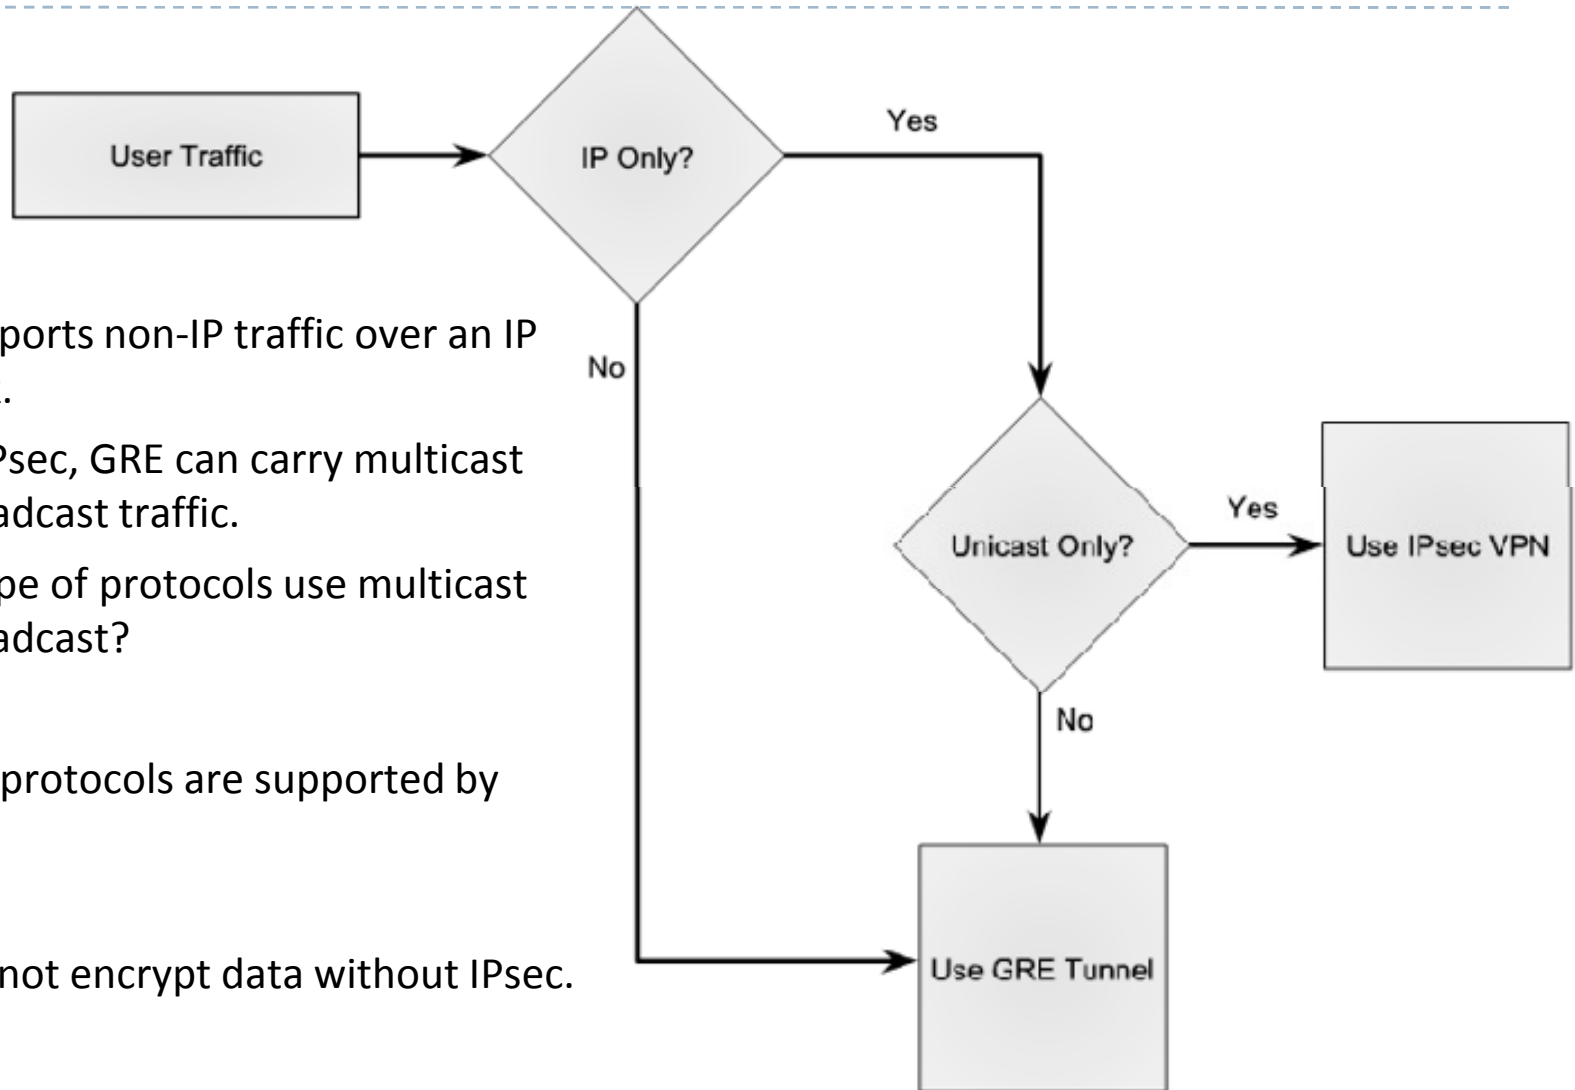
User Traffic

IP Only?

Yes

No

Unicast Only?

Yes

Use IPsec VPN

No

Use GRE Tunnel

ports non-IP traffic over an IP
.

Psec, GRE can carry multicast
adcast traffic.

pe of protocols use multicast
adcast?

protocols are supported by

not encrypt data without IPsec.